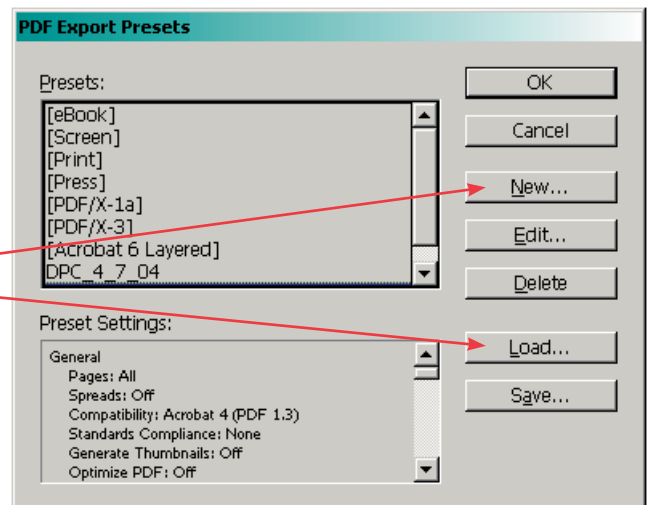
PDF Export Presets

Presets:

[eBook]
[Screen]
[Print]
[Press]
[PDF/X-1a]
[PDF/X-3]
[Acrobat 6 Layered]
DPC_4_7_04

OK

Cancel

New...

Edit...

Delete

Preset Settings:

General
Pages: All
Spreads: Off
Compatibility: Acrobat 4 (PDF 1.3)
Standards Compliance: None
Generate Thumbnails: Off
Optimize PDF: Off

Load...

Save...